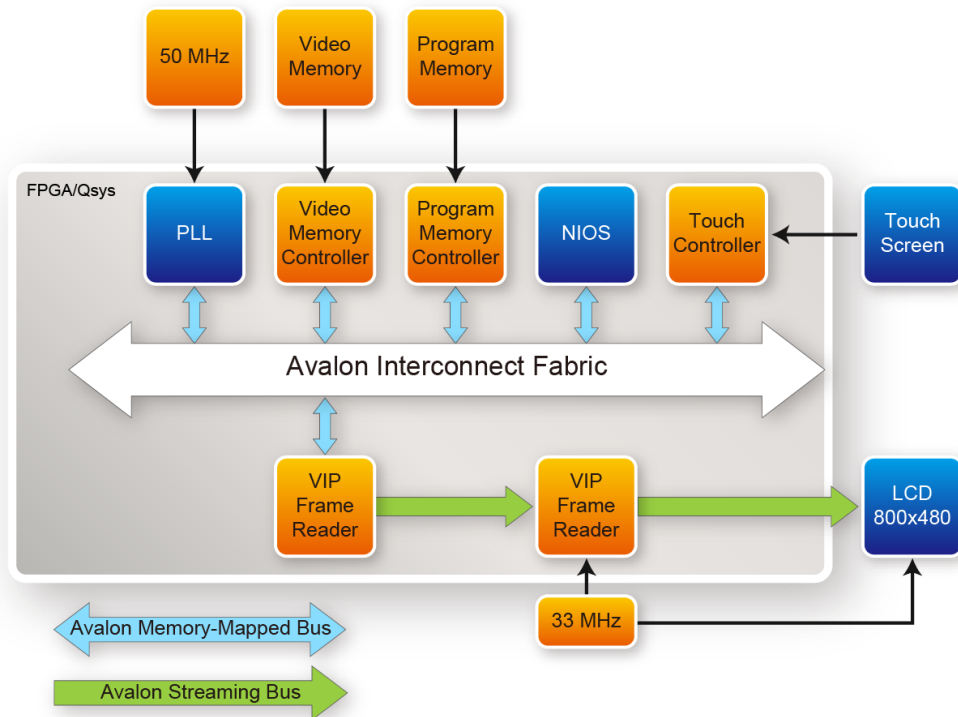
50 MHz

Video Memory

Program Memory

FPGA/Qsys

PLL

Video Memory Controller

Program Memory Controller

NIOS

Touch Controller

Touch Screen

Avalon Interconnect Fabric

VIP Frame Reader

VIP Frame Reader

LCD 800x480

33 MHz

Avalon Memory-Mapped Bus

Avalon Streaming Bus